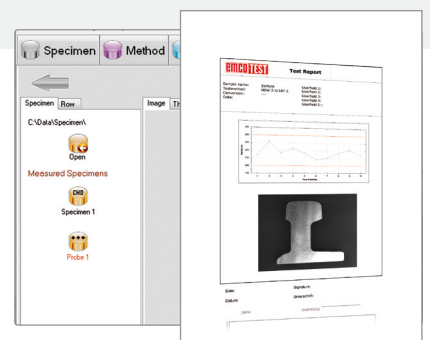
Specimen
Method
Specimen
Row
Image
Th
C:\Data\Specimen\
Open
Measured Specimens
Specimen 1
Probe 1
emcotest
Test Report
Sample name:
Testmethod:
Conversion:
Date:
Sample
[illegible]
User field 1:
User field 2:
User field 3:
User field 4:
User field 5:
Date:
Signature:
Datum:
Unterschrift: